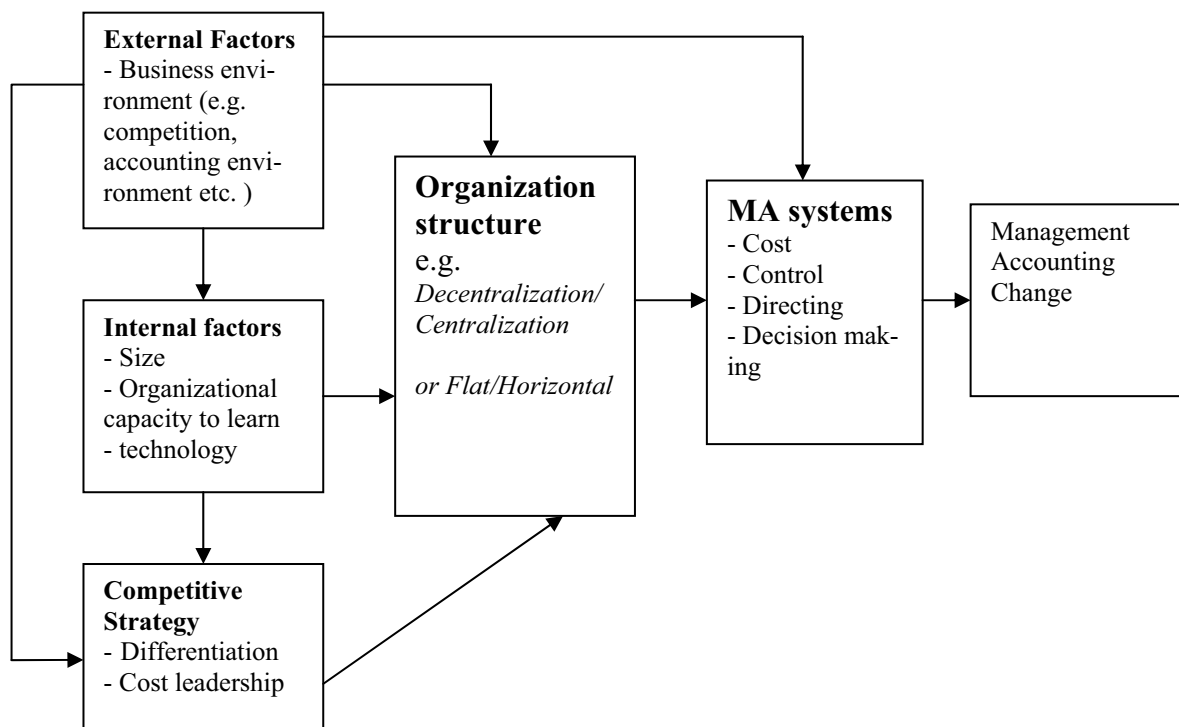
**External Factors**
- Business environment (e.g. competition, accounting environment etc. )

**Internal factors**
- Size
- Organizational capacity to learn
- technology

**Competitive Strategy**
- Differentiation
- Cost leadership

**Organization structure**
e.g.
*Decentralization/ Centralization*

*or Flat/Horizontal*

**MA systems**
- Cost
- Control
- Directing
- Decision making

Management Accounting Change